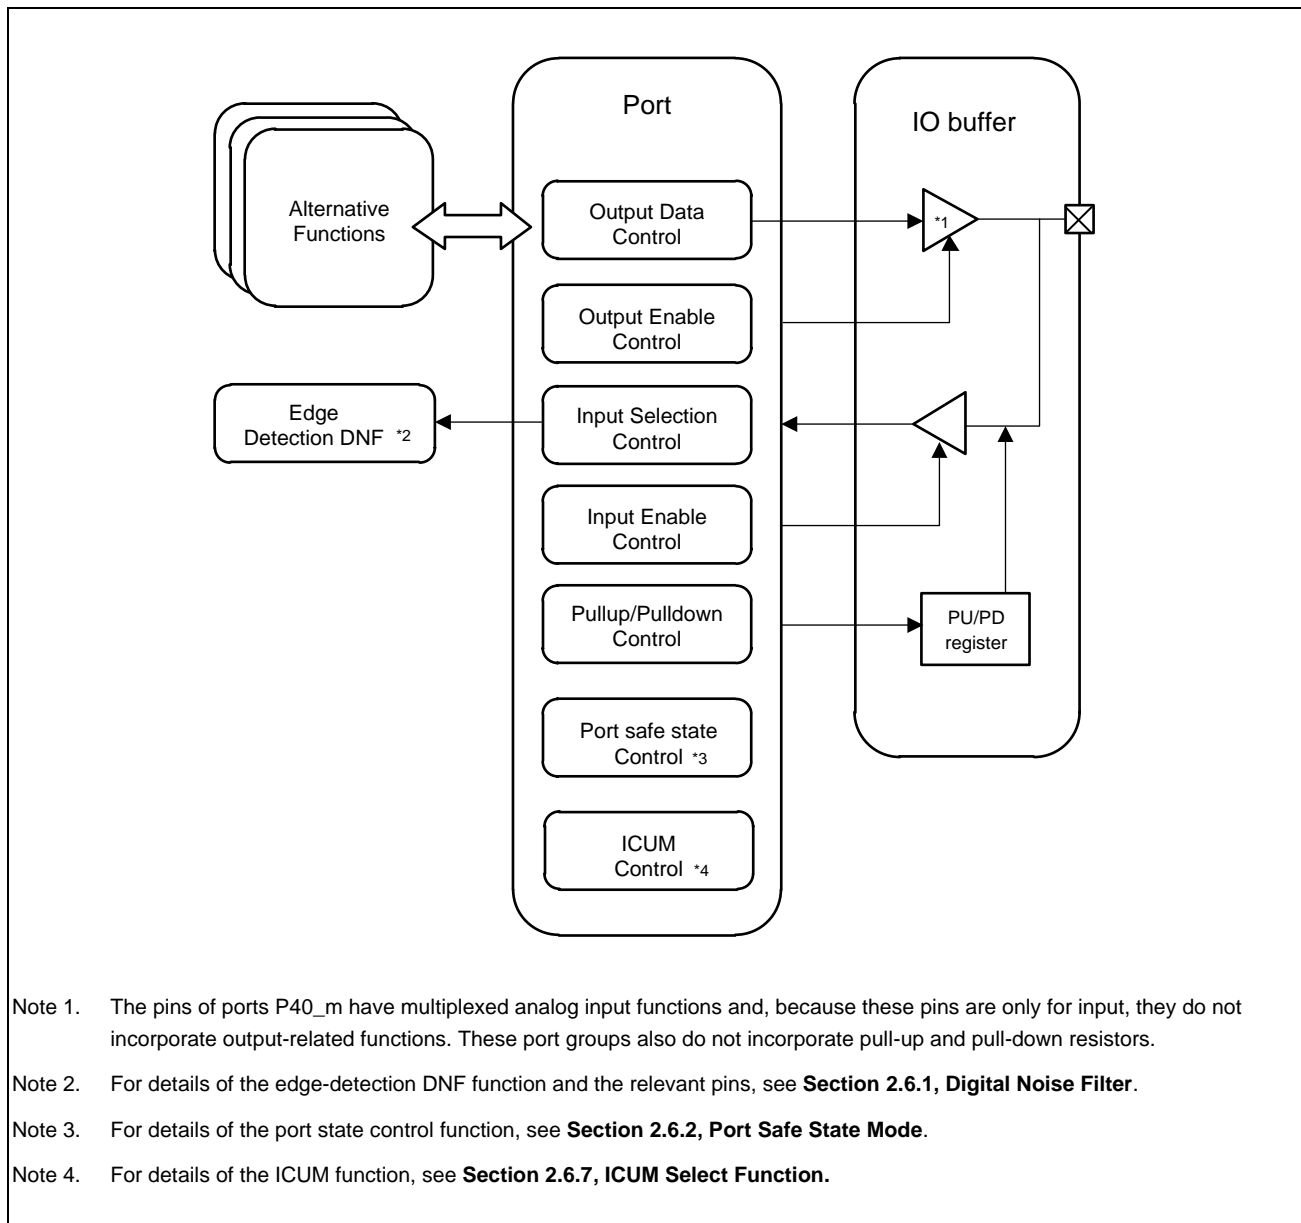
Port

IO buffer

Alternative Functions

Output Data Control

*1

Output Enable Control

Edge Detection DNF *2

Input Selection Control

Input Enable Control

Pullup/Pulldown Control

PU/PD register

Port safe state Control *3

ICUM Control *4

Note 1. The pins of ports P40_m have multiplexed analog input functions and, because these pins are only for input, they do not incorporate output-related functions. These port groups also do not incorporate pull-up and pull-down resistors.

Note 2. For details of the edge-detection DNF function and the relevant pins, see **Section 2.6.1, Digital Noise Filter**.

Note 3. For details of the port state control function, see **Section 2.6.2, Port Safe State Mode**.

Note 4. For details of the ICUM function, see **Section 2.6.7, ICUM Select Function.**